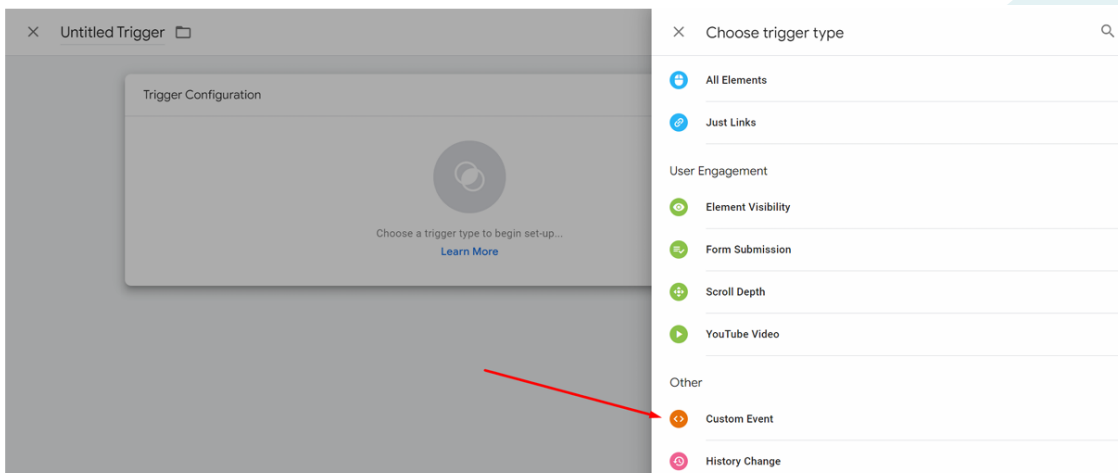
Untitled Trigger

Trigger Configuration

Choose a trigger type to begin set-up...
Learn More

Choose trigger type

All Elements

Just Links

User Engagement

Element Visibility

Form Submission

Scroll Depth

YouTube Video

Other

Custom Event

History Change